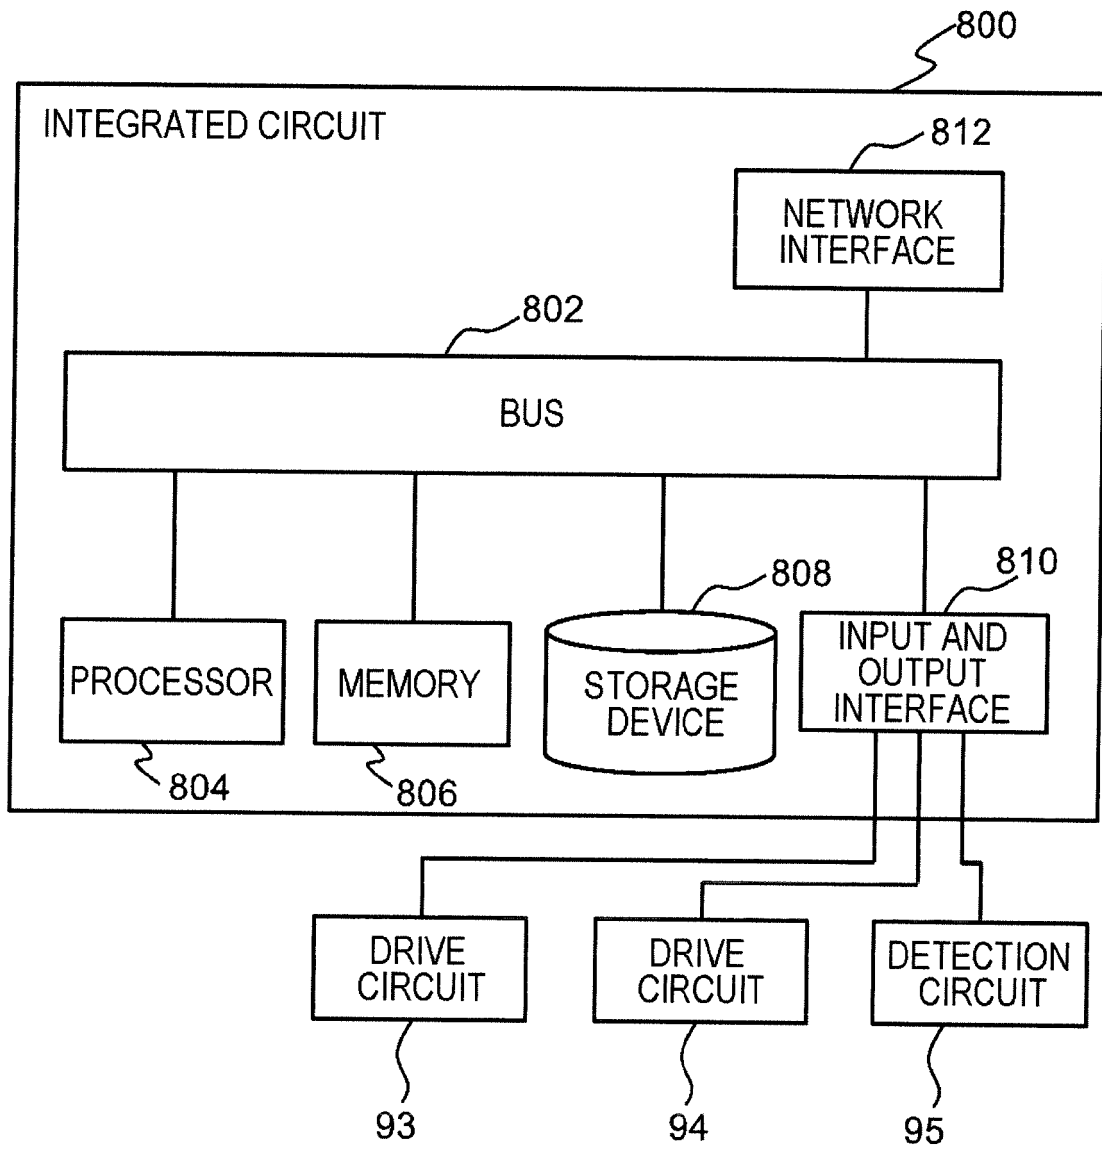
800

INTEGRATED CIRCUIT

812

NETWORK INTERFACE

802

BUS

808

810

PROCESSOR

MEMORY

STORAGE DEVICE

INPUT AND OUTPUT INTERFACE

804

806

DRIVE CIRCUIT

DRIVE CIRCUIT

DETECTION CIRCUIT

93

94

95